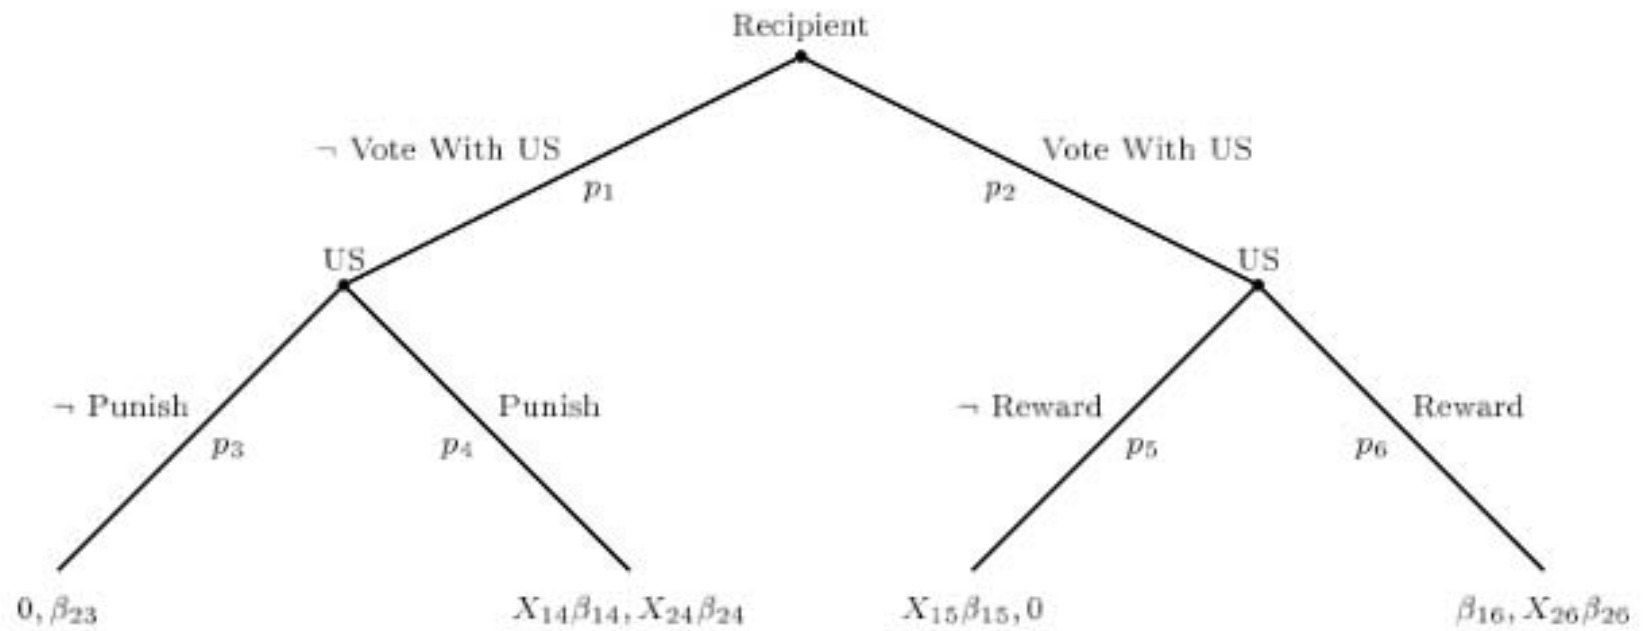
Recipient

$\neg$ Vote With US

$p_1$

Vote With US

$p_2$

US

US

$\neg$ Punish

$p_3$

Punish

$p_4$

$\neg$ Reward

$p_5$

Reward

$p_6$

$0, \beta_{23}$

$X_{14}\beta_{14}, X_{24}\beta_{24}$

$X_{15}\beta_{15}, 0$

$\beta_{16}, X_{26}\beta_{26}$